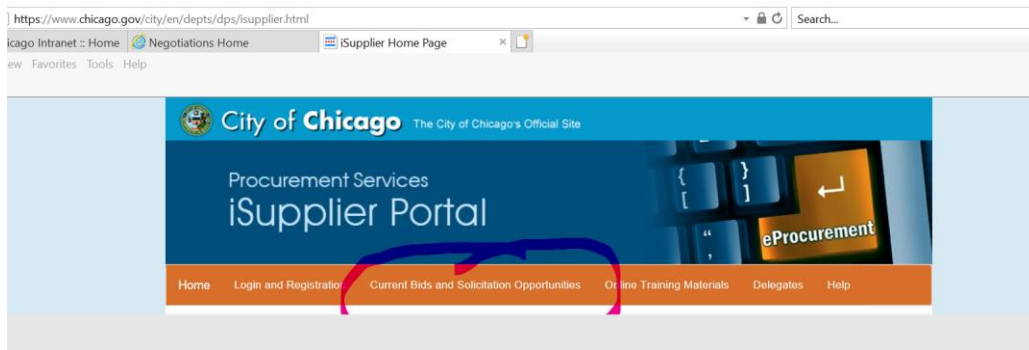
https://www.chicago.gov/city/en/depts/dps/isupplier.html
Search...
icago Intranet :: Home
Negotiations Home
iSupplier Home Page
ew Favorites Tools Help

City of Chicago The City of Chicago's Official Site

Procurement Services
iSupplier Portal

eProcurement

Home Login and Registratio Current Bids and Solicitation Opportunities Or line Training Materials Delegates Help